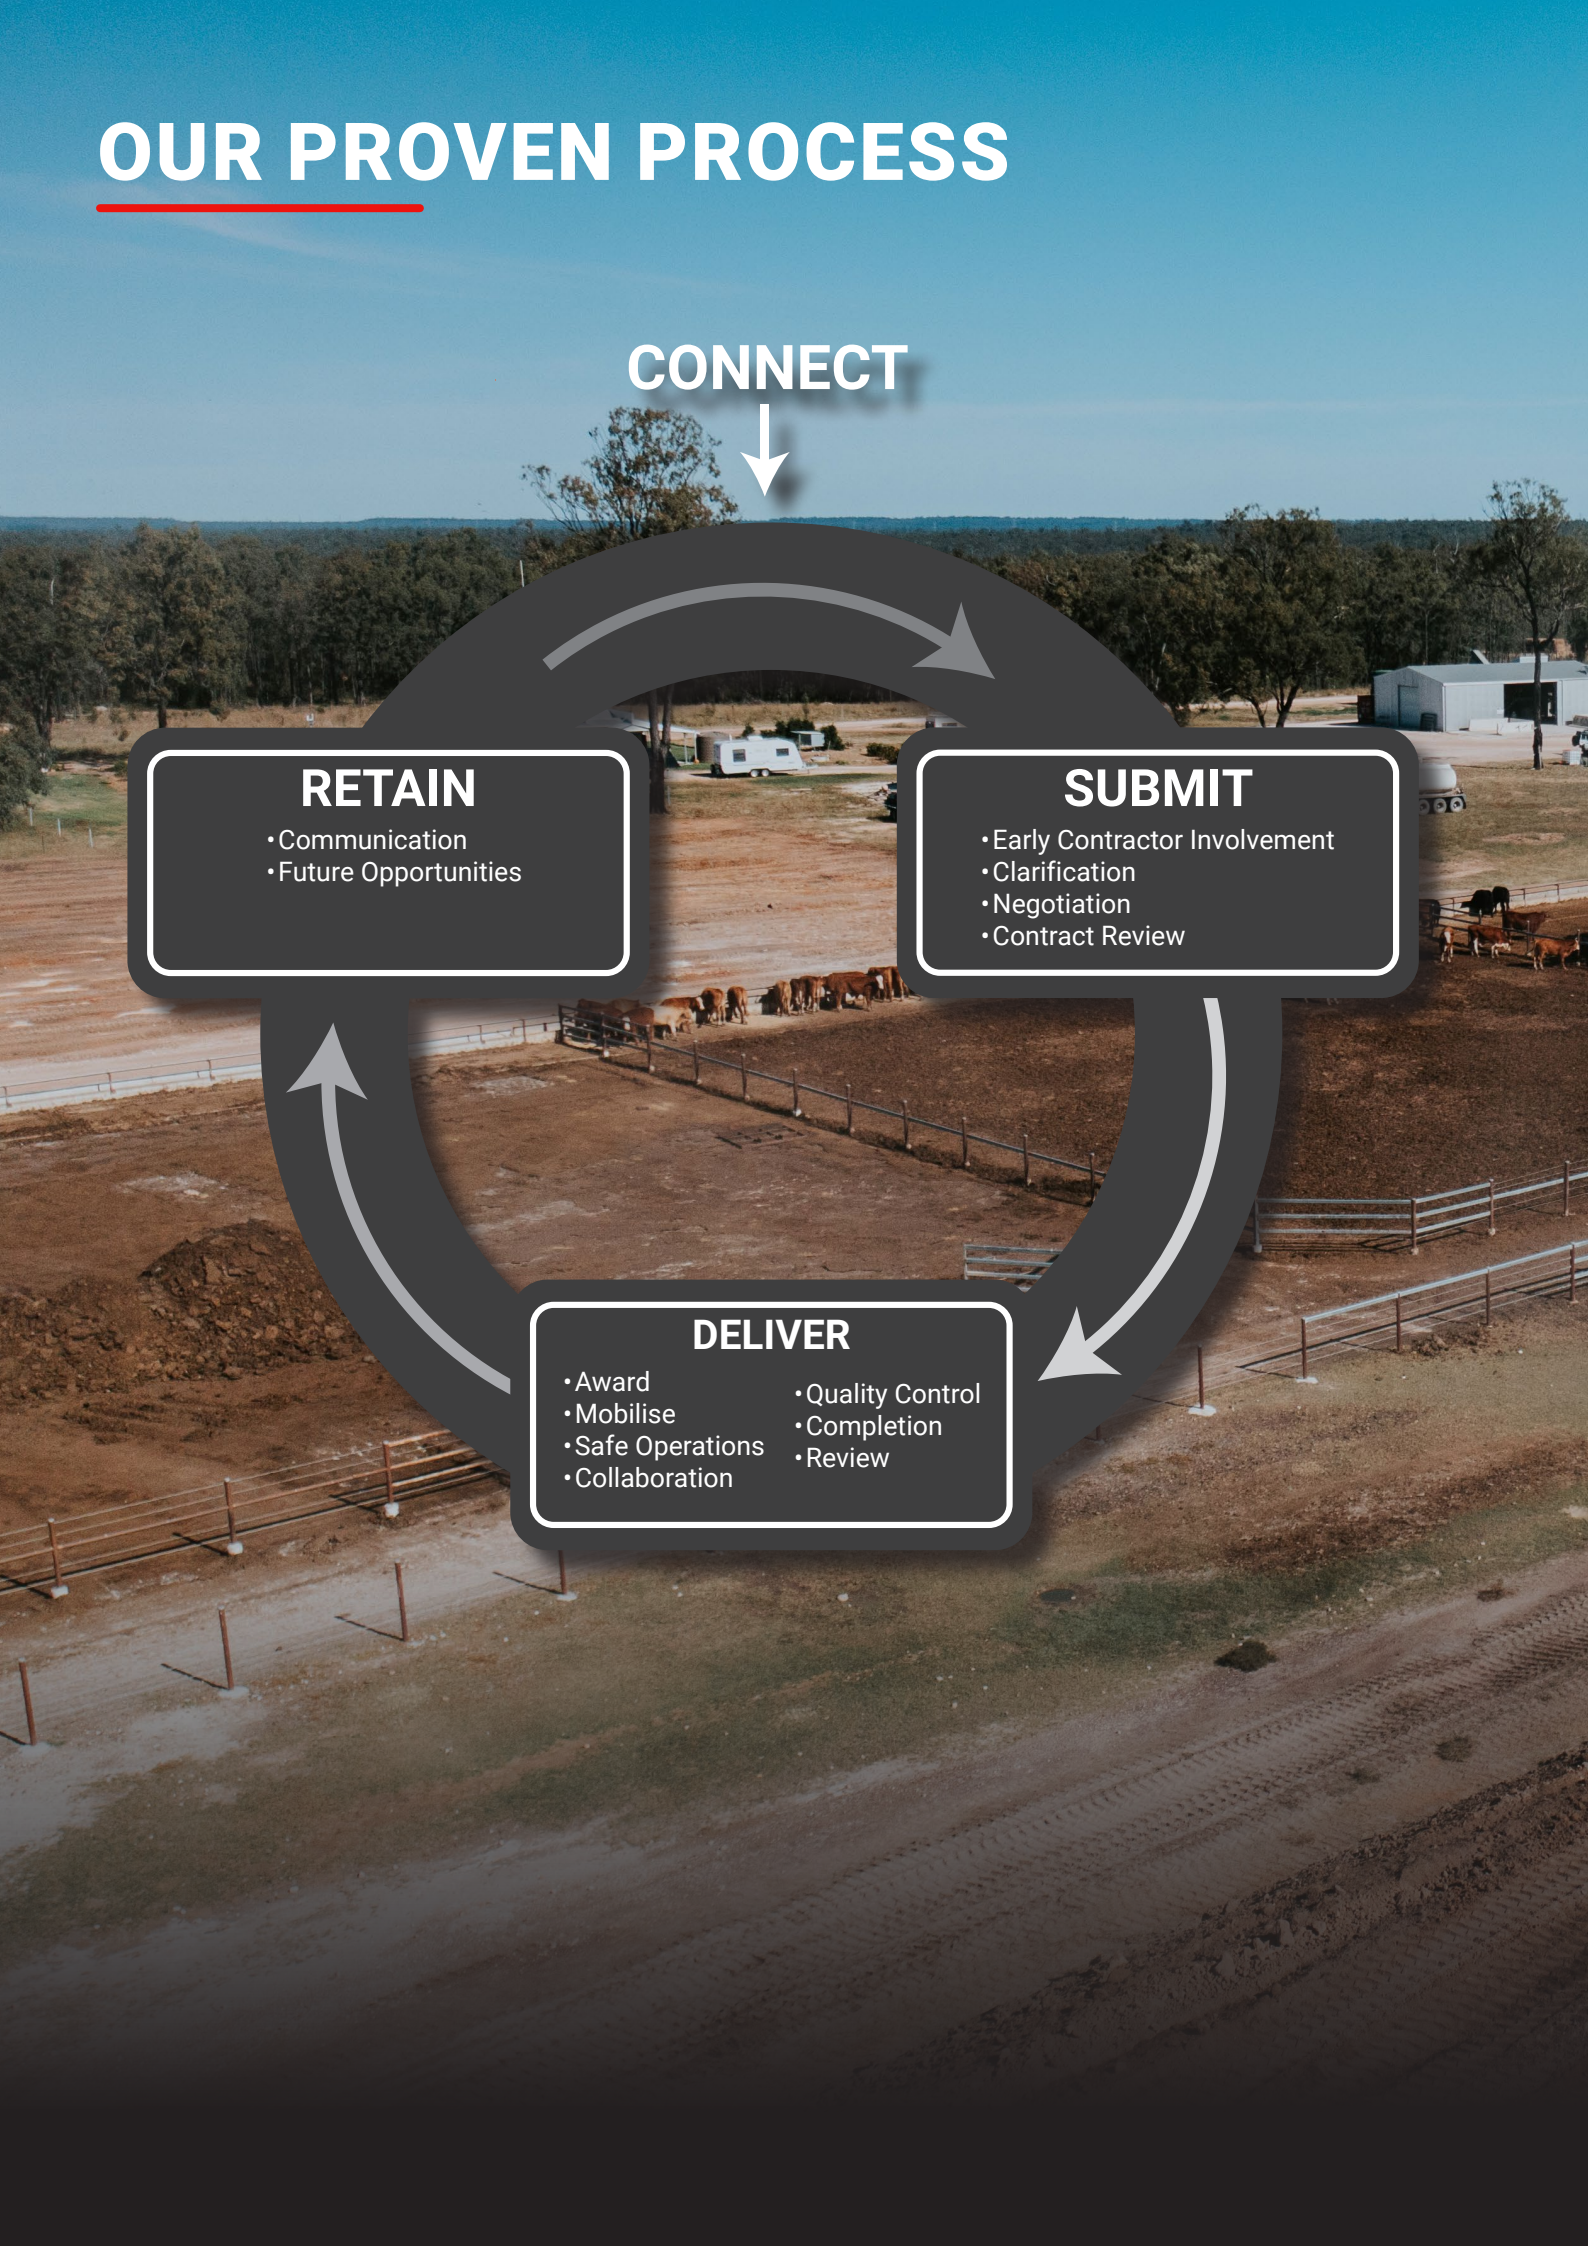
OUR PROVEN PROCESS

CONNECT

RETAIN
• Communication
• Future Opportunities

SUBMIT
• Early Contractor Involvement
• Clarification
• Negotiation
• Contract Review

DELIVER
• Award
• Mobilise
• Safe Operations
• Collaboration
• Quality Control
• Completion
• Review